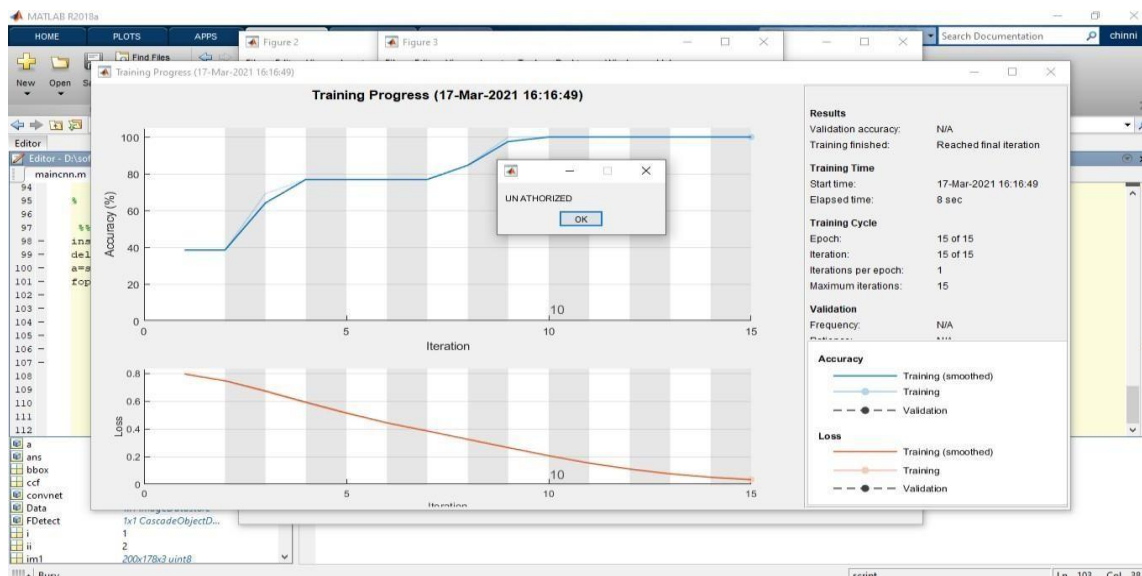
MATLAB R2018a

HOME PLOTS APPS

Find Files

New Open

Figure 2

Figure 3

Search Documentation

chinni

Training Progress (17-Mar-2021 16:16:49)

Editor

Editor - D:\so

maincnn.m

94
95 %
96
97 %%
98 – ins
99 – del
100 – a=s
101 – fop
102 –
103 –
104 –
105 –
106 –
107 –
108
109
110
111
112

Training Progress (17-Mar-2021 16:16:49)

Accuracy (%)

100
80
60
40
20
0

0 5 10 15

10

Iteration

UN ATHORIZED

OK

Loss

0.8
0.6
0.4
0.2
0

0 5 10 15

10

Iteration

Results

Validation accuracy: N/A

Training finished: Reached final iteration

Training Time

Start time: 17-Mar-2021 16:16:49

Elapsed time: 8 sec

Training Cycle

Epoch: 15 of 15

Iteration: 15 of 15

Iterations per epoch: 1

Maximum iterations: 15

Validation

Frequency: N/A

Accuracy

Training (smoothed)

Training

Validation

Loss

Training (smoothed)

Training

Validation

a
ans
bbox
ccf
convnet
Data
FDetect 1x1 CascadeObjectD...
i 1
ii 2
im1 200x178x3 uint8

Busy

script

Ln 103 Col 38